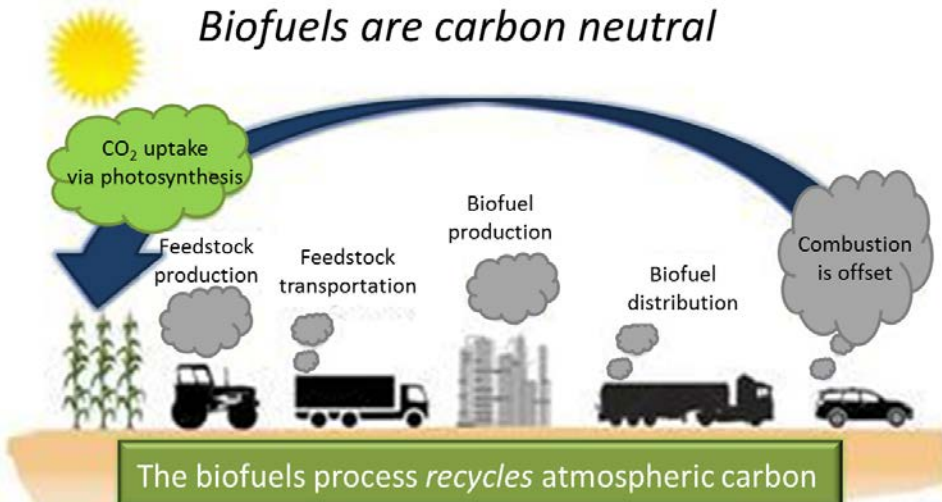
*Biofuels are carbon neutral*

$CO_2$ uptake via photosynthesis

Feedstock production

Feedstock transportation

Biofuel production

Biofuel distribution

Combustion is offset

The biofuels process *recycles* atmospheric carbon